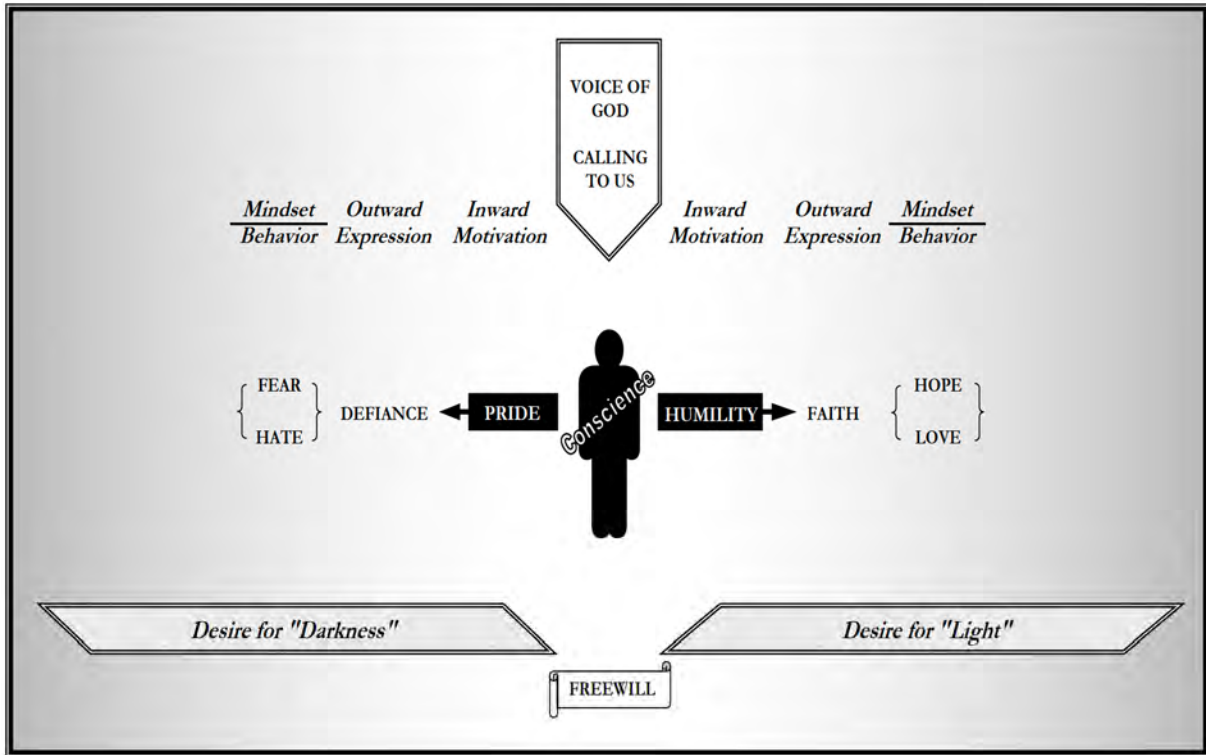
VOICE OF GOD

CALLING TO US

Mindset
Behavior

Outward Expression

Inward Motivation

Inward Motivation

Outward Expression

Mindset
Behavior

FEAR

HATE

DEFIANCE

PRIDE

Conscience

HUMILITY

FAITH

HOPE

LOVE

Desire for "Darkness"

Desire for "Light"

FREEWILL